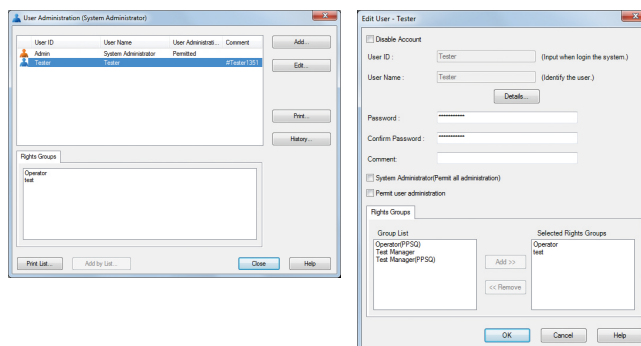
User Administration (System Administrator)

| User ID | User Name | User Administrati... | Comment |
|---|---|---|---|
| Admin | System Administrator | Permitted | |
| Tester | Tester | | #Tester1351 |

Add...
Edit...
Print...
History...

Rights Groups
Operator
test

Print List...
Add by List...
Close
Help

Edit User - Tester

Disable Account
User ID : Tester (Input when login the system.)
User Name : Tester (Identify the user.)
Details...
Password : ************
Confirm Password : ************
Comment:
System Administrator(Permit all administration)
Permit user administration

Rights Groups
Group List
Operator(PPSQ)
Test Manager
Test Manager(PPSQ)
Add >>
<< Remove
Selected Rights Groups
Operator
test

OK
Cancel
Help